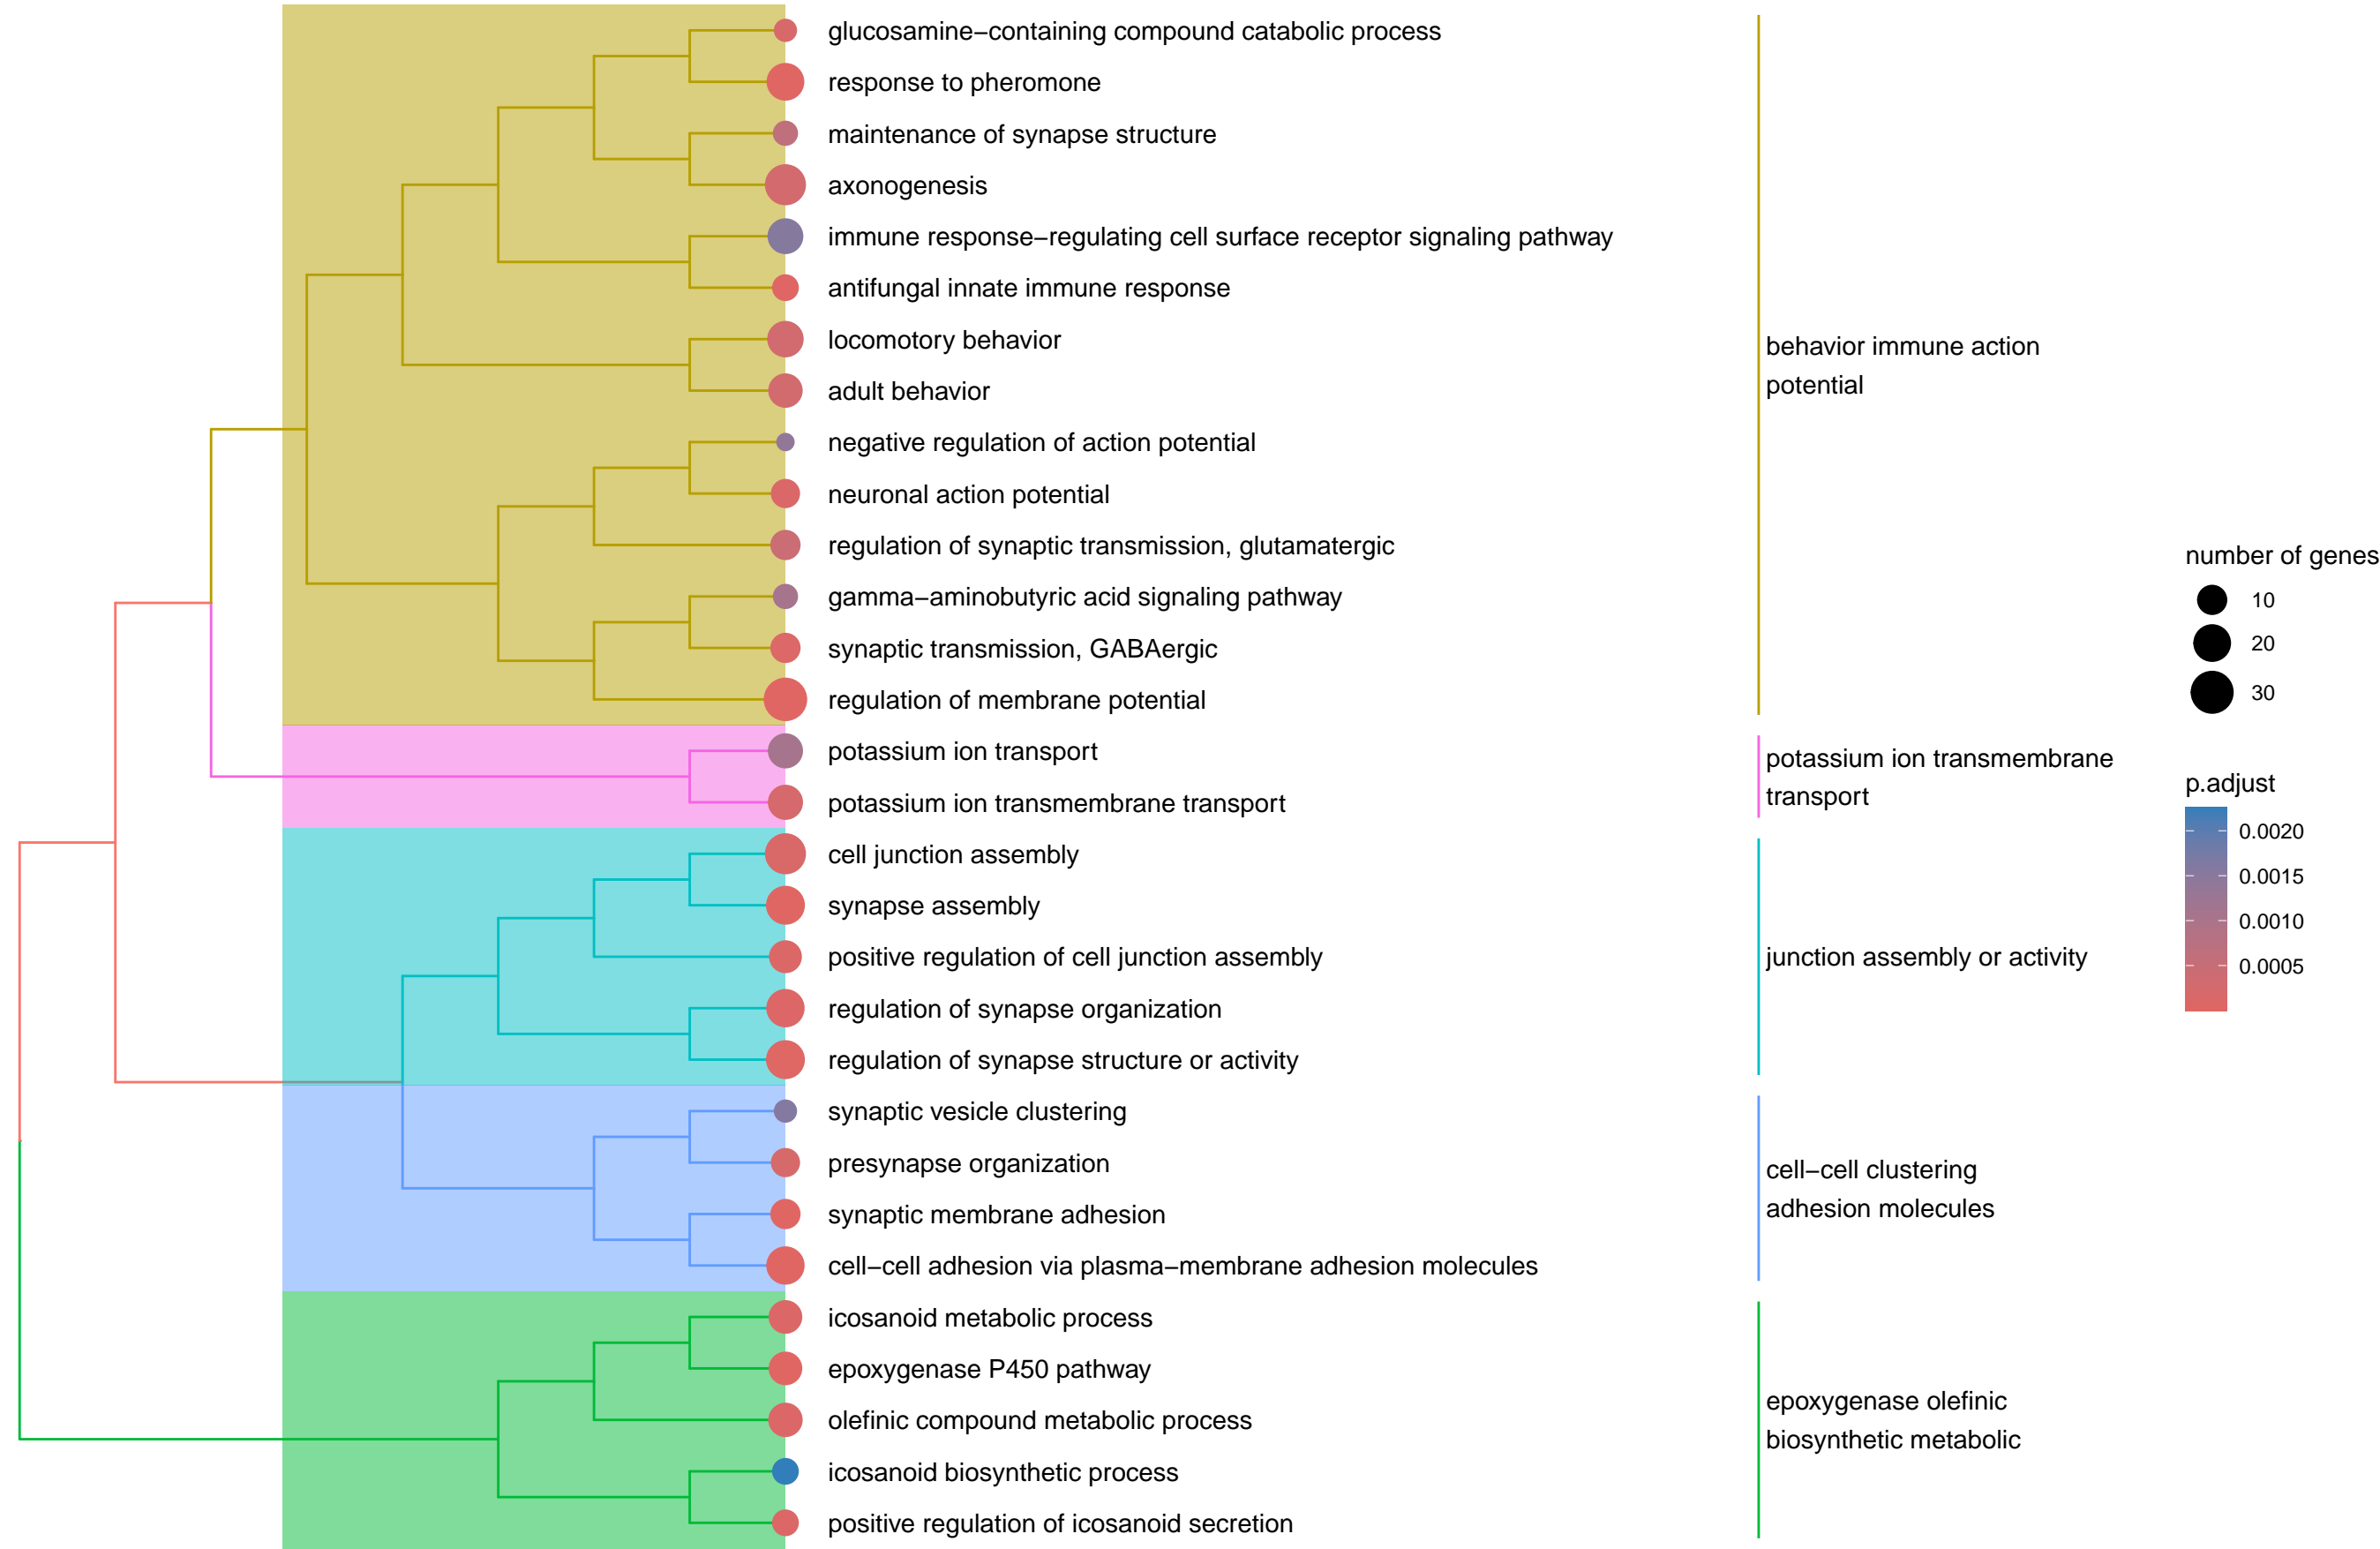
glucosamine−containing compound catabolic process
response to pheromone
maintenance of synapse structure
axonogenesis
immune response−regulating cell surface receptor signaling pathway
antifungal innate immune response
locomotory behavior
adult behavior
negative regulation of action potential
neuronal action potential
regulation of synaptic transmission, glutamatergic
gamma−aminobutyric acid signaling pathway
synaptic transmission, GABAergic
regulation of membrane potential
potassium ion transport
potassium ion transmembrane transport
cell junction assembly
synapse assembly
positive regulation of cell junction assembly
regulation of synapse organization
regulation of synapse structure or activity
synaptic vesicle clustering
presynapse organization
synaptic membrane adhesion
cell−cell adhesion via plasma−membrane adhesion molecules
icosanoid metabolic process
epoxygenase P450 pathway
olefinic compound metabolic process
icosanoid biosynthetic process
positive regulation of icosanoid secretion

behavior immune action potential

potassium ion transmembrane transport

junction assembly or activity

cell−cell clustering adhesion molecules

epoxygenase olefinic biosynthetic metabolic

number of genes
10
20
30

p.adjust
0.0020
0.0015
0.0010
0.0005